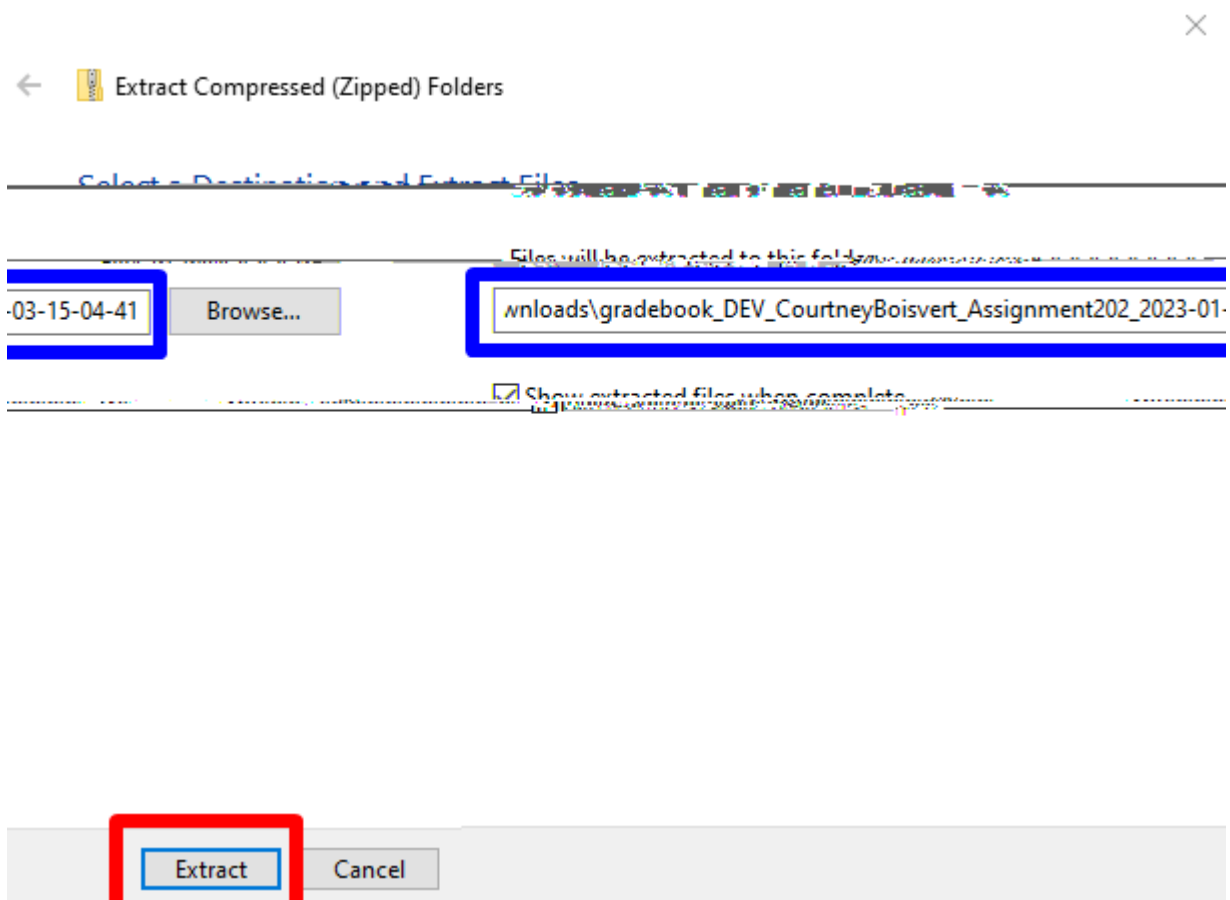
Extract Compressed (Zipped) Folders

Select a Destination and Extract Files

Files will be extracted to this folder:

-03-15-04-41

Browse...

wnloads\gradebook_DEV_CourtneyBoisvert_Assignment202_2023-01-

Show extracted files when complete

Extract

Cancel